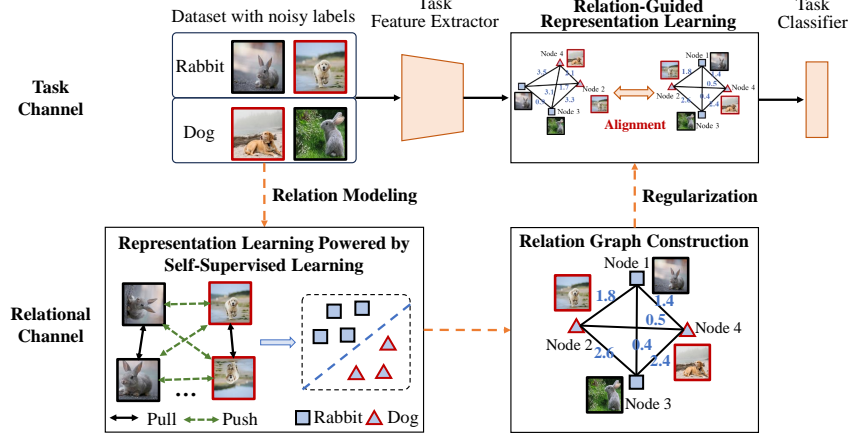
Dataset with noisy labels

Task Feature Extractor

Relation-Guided Representation Learning

Task Classifier

Task Channel

Rabbit

Dog

Node 4

Node 1

Node 2

Node 3

3.5

2.1

0.5

3.3

1.8

1.4

0.5

0.4

2.6

2.4

Node 1

Node 4

Node 2

Node 3

Alignment

Relation Modeling

Regularization

Representation Learning Powered by Self-Supervised Learning

Relation Graph Construction

Relational Channel

Node 1

1.8

1.4

0.5

Node 4

Node 2

0.4

2.6

2.4

Node 3

...

Pull

Push

Rabbit

Dog